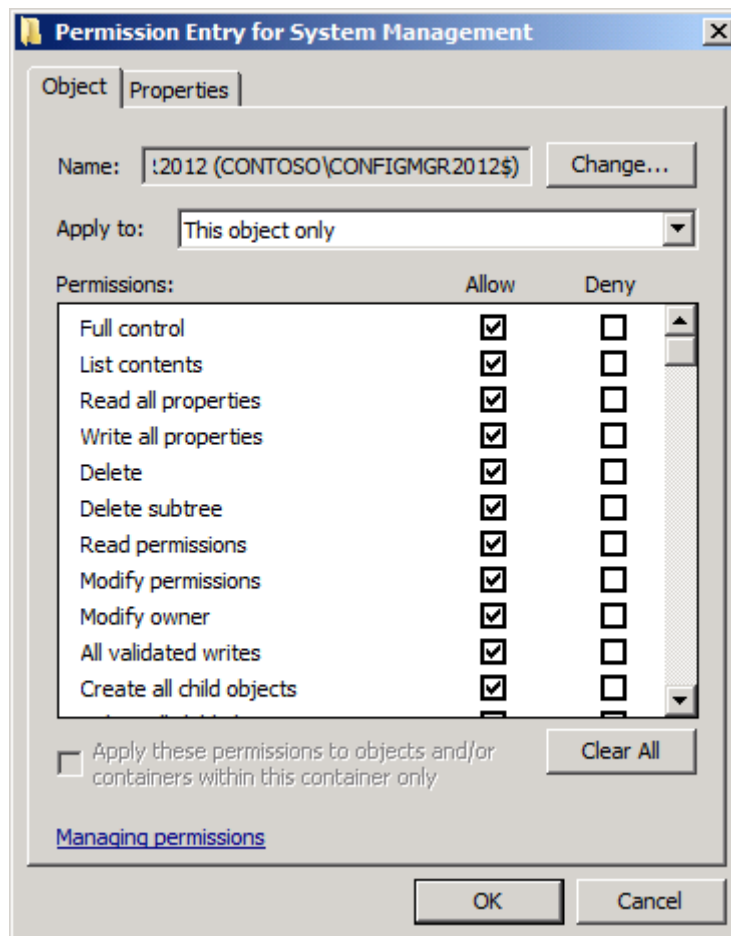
Permission Entry for System Management

Object | Properties

Name: :2012 (CONTOSO\CONFIGMGR2012$) Change...

Apply to: This object only

| Permissions: | Allow | Deny |
|---|---|---|
| Full control | ☑ | ☐ |
| List contents | ☑ | ☐ |
| Read all properties | ☑ | ☐ |
| Write all properties | ☑ | ☐ |
| Delete | ☑ | ☐ |
| Delete subtree | ☑ | ☐ |
| Read permissions | ☑ | ☐ |
| Modify permissions | ☑ | ☐ |
| Modify owner | ☑ | ☐ |
| All validated writes | ☑ | ☐ |
| Create all child objects | ☑ | ☐ |
| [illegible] | | |

Apply these permissions to objects and/or containers within this container only

Clear All

Managing permissions

OK Cancel